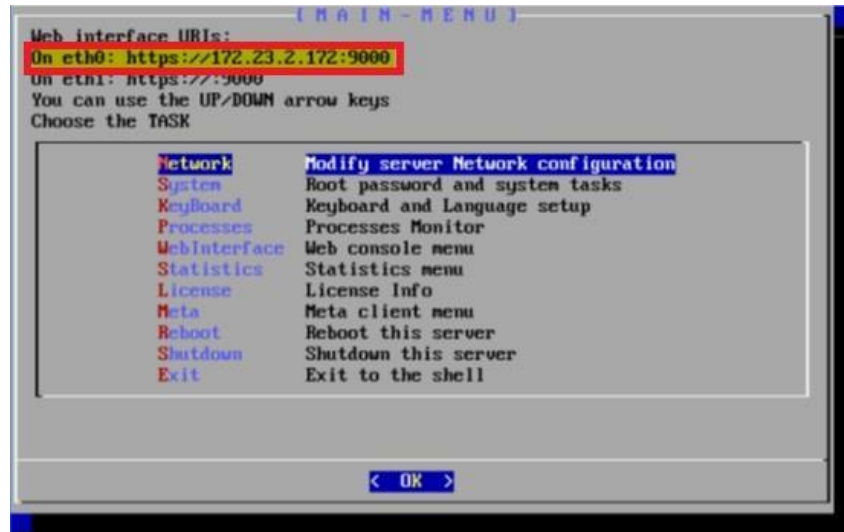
[ M A I N - M E N U ]

Web interface URIs:
On eth0: https://172.23.2.172:9000
On eth1: https://:9000
You can use the UP/DOWN arrow keys
Choose the TASK

| | |
|---|---|
| Network | Modify server Network configuration |
| System | Root password and system tasks |
| KeyBoard | Keyboard and Language setup |
| Processes | Processes Monitor |
| WebInterface | Web console menu |
| Statistics | Statistics menu |
| License | License Info |
| Meta | Meta client menu |
| Reboot | Reboot this server |
| Shutdown | Shutdown this server |
| Exit | Exit to the shell |

< OK >